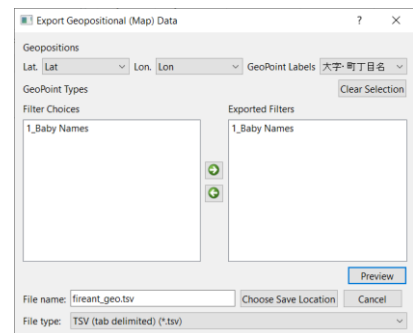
Export Geopositional (Map) Data

?

×

Geopositions

Lat. Lat

Lon. Lon

GeoPoint Labels 大字・町丁目名

GeoPoint Types

Clear Selection

Filter Choices

1_Baby Names

Exported Filters

1_Baby Names

Preview

File name: fireant_geo.tsv

Choose Save Location

Cancel

File type: TSV (tab delimited) (*.tsv)